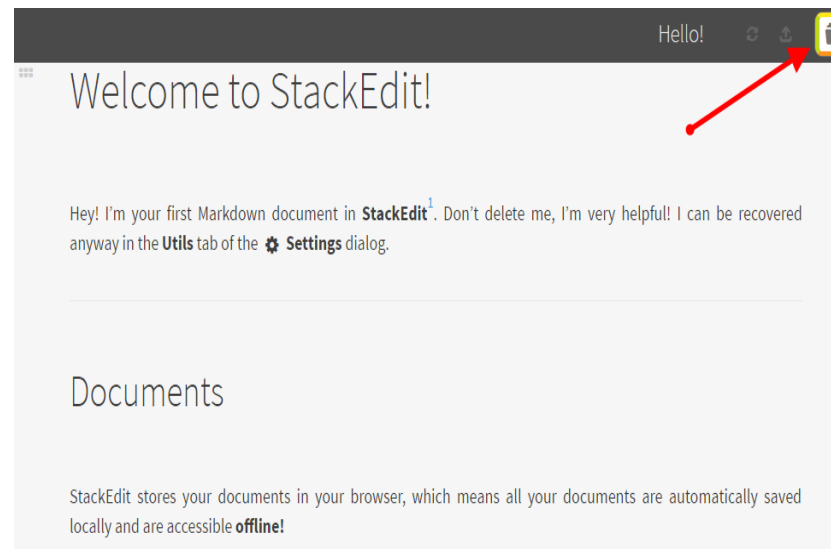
Hello!

Welcome to StackEdit!

Hey! I'm your first Markdown document in **StackEdit**$^1$. Don't delete me, I'm very helpful! I can be recovered anyway in the **Utils** tab of the **Settings** dialog.

Documents

StackEdit stores your documents in your browser, which means all your documents are automatically saved locally and are accessible **offline!**